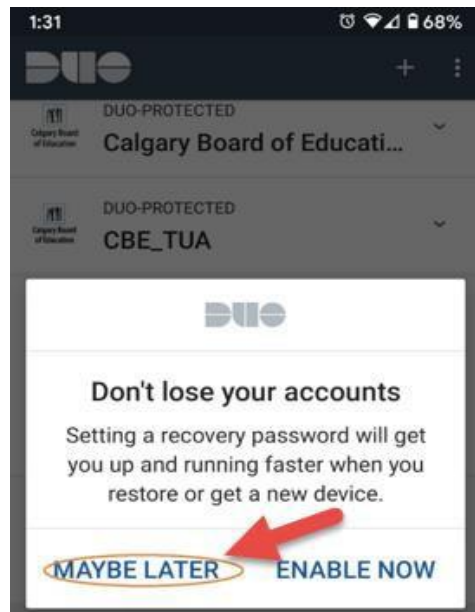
1:31 68%

DUO

+

Calgary Board of Education

DUO-PROTECTED

Calgary Board of Educati...

Calgary Board of Education

DUO-PROTECTED

CBE_TUA

DUO

Don't lose your accounts

Setting a recovery password will get you up and running faster when you restore or get a new device.

MAYBE LATER

ENABLE NOW